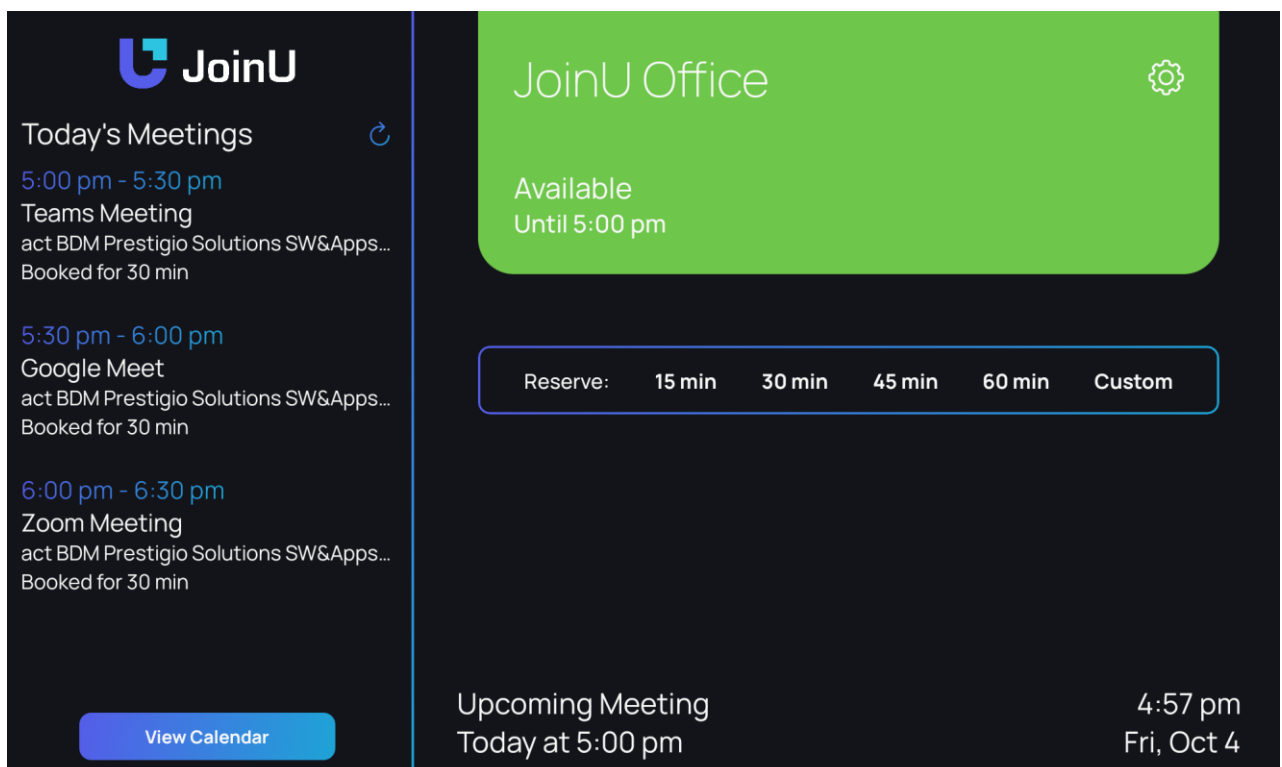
JoinU

Today's Meetings

5:00 pm - 5:30 pm
Teams Meeting
act BDM Prestigio Solutions SW&Apps...
Booked for 30 min

5:30 pm - 6:00 pm
Google Meet
act BDM Prestigio Solutions SW&Apps...
Booked for 30 min

6:00 pm - 6:30 pm
Zoom Meeting
act BDM Prestigio Solutions SW&Apps...
Booked for 30 min

View Calendar

JoinU Office

Available
Until 5:00 pm

Reserve: 15 min 30 min 45 min 60 min Custom

Upcoming Meeting
Today at 5:00 pm

4:57 pm
Fri, Oct 4